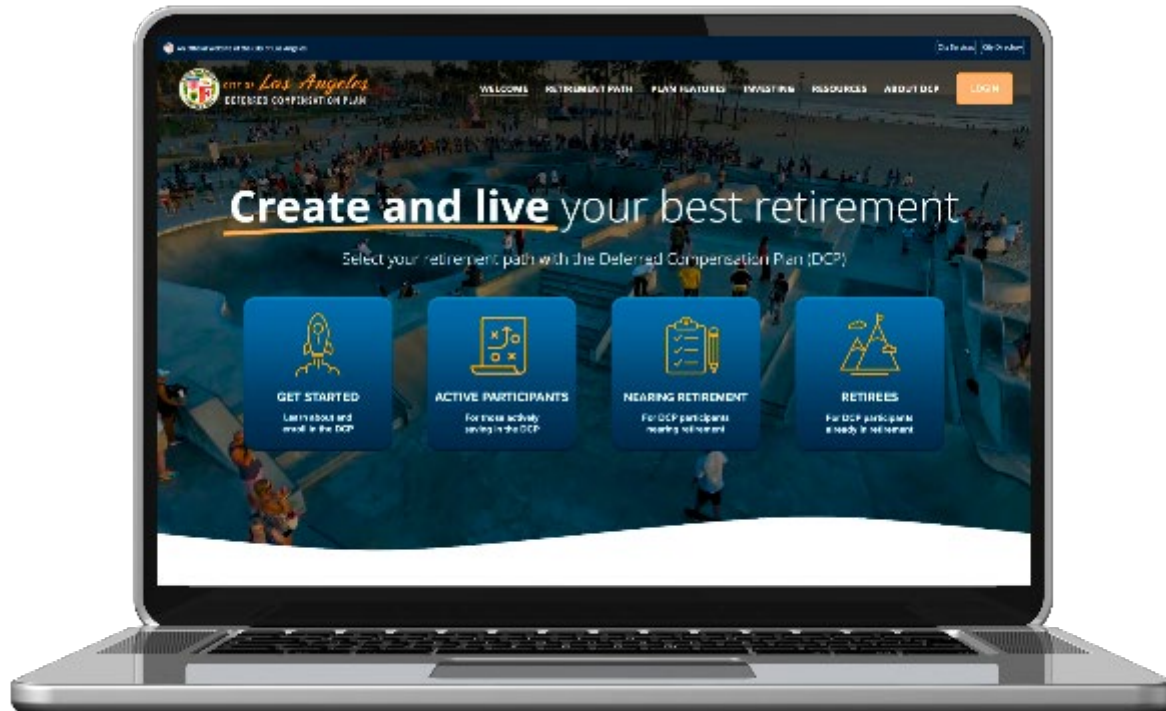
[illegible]

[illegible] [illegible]

CITY OF Los Angeles
DEFERRED COMPENSATION PLAN

WELCOME RETIREMENT PATH PLAN FEATURES INVESTING RESOURCES ABOUT DCP LOGIN

Create and live your best retirement

Select your retirement path with the Deferred Compensation Plan (DCP)

GET STARTED
Learn about and enroll in the DCP

ACTIVE PARTICIPANTS
For those actively saving in the DCP

NEARING RETIREMENT
For DCP participants nearing retirement

RETIREES
For DCP participants already in retirement